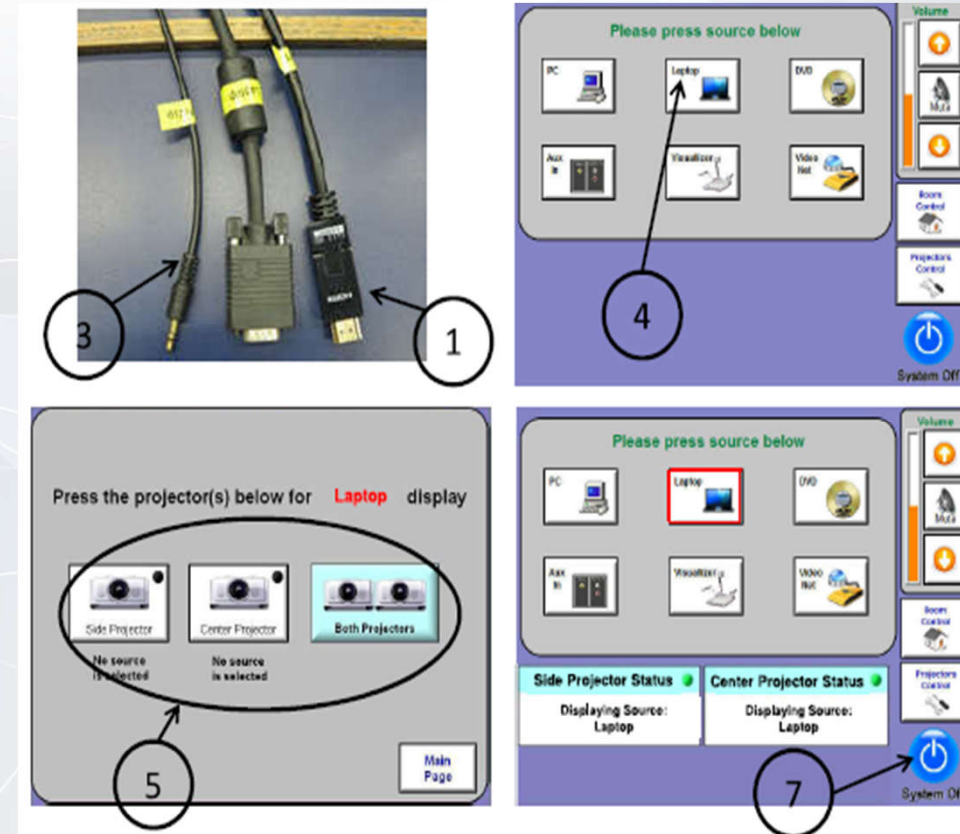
3

1

Please press source below

PC

Laptop

DVD

Aux In

Visualizer

Video Net

Volume

Mute

Room Control

Projectors Control

4

System Off

Press the projector(s) below for Laptop display

Side Projector

Center Projector

Both Projectors

No source is selected

No source is selected

Main Page

5

Please press source below

PC

Laptop

DVD

Aux In

Visualizer

Video Net

Volume

Mute

Room Control

Projectors Control

Side Projector Status

Displaying Source: Laptop

Center Projector Status

Displaying Source: Laptop

7

System Off